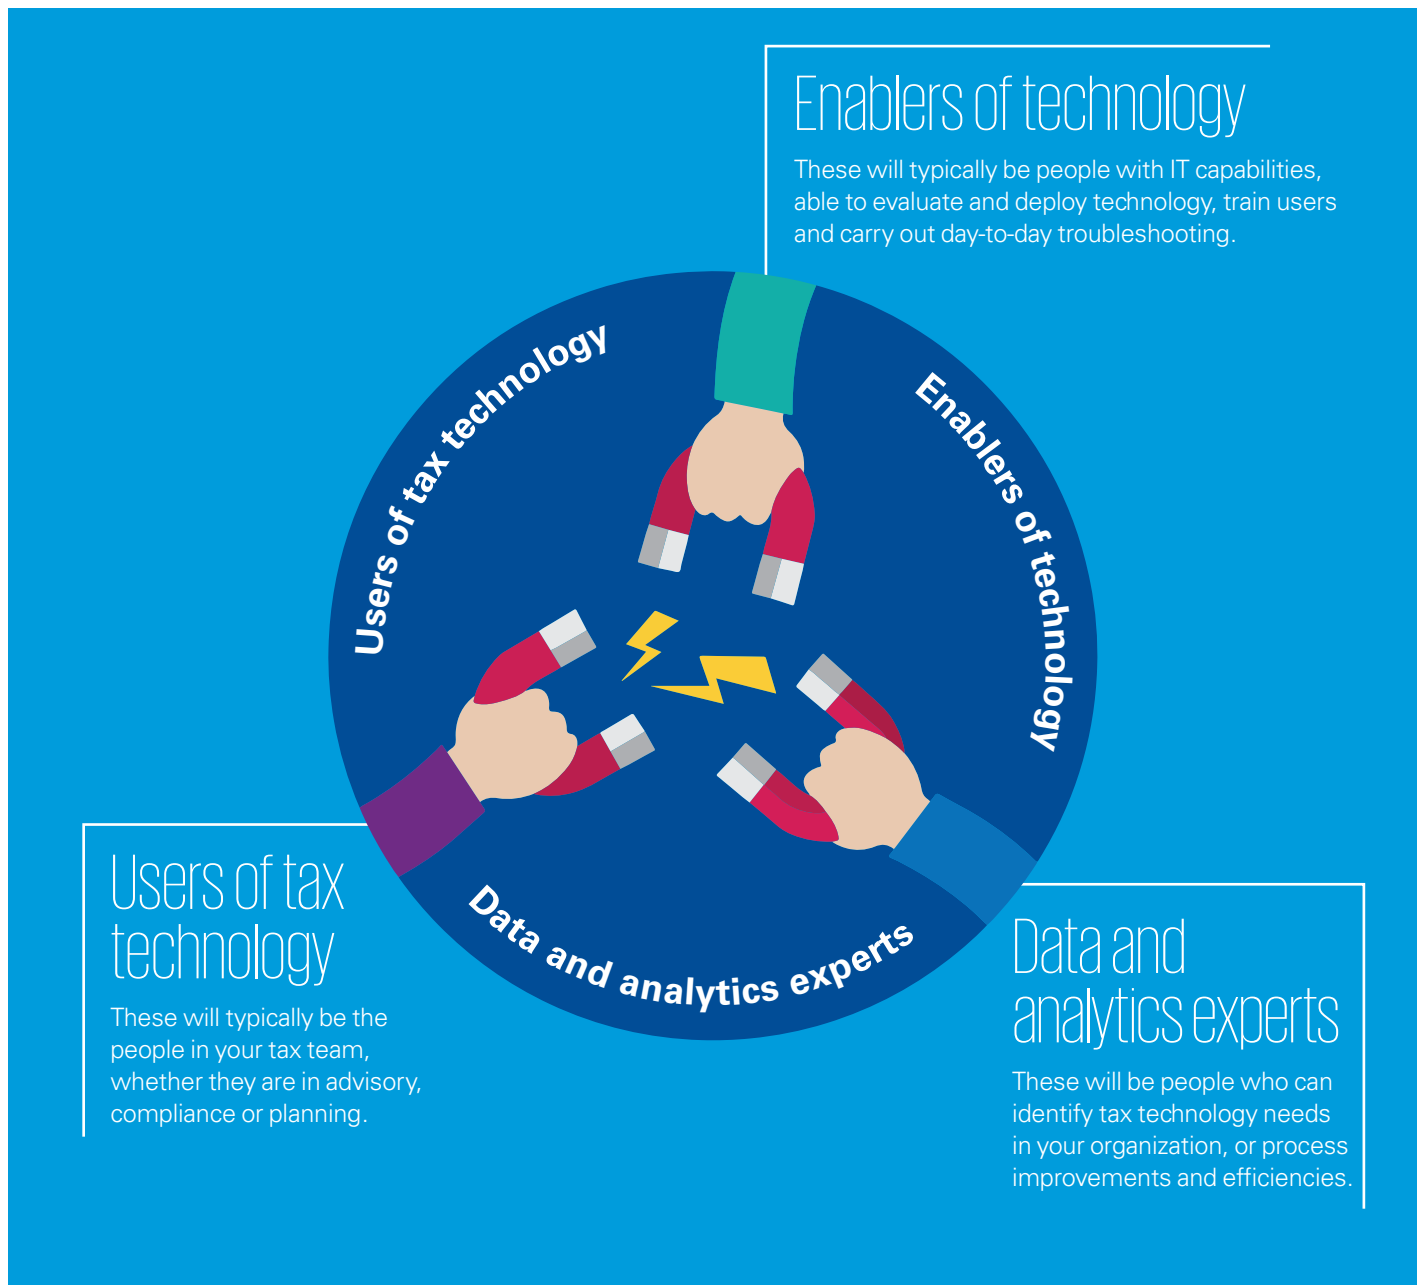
Enablers of technology

These will typically be people with IT capabilities, able to evaluate and deploy technology, train users and carry out day-to-day troubleshooting.

Users of tax technology

Enablers of technology

Data and analytics experts

Users of tax technology

These will typically be the people in your tax team, whether they are in advisory, compliance or planning.

Data and analytics experts

These will be people who can identify tax technology needs in your organization, or process improvements and efficiencies.